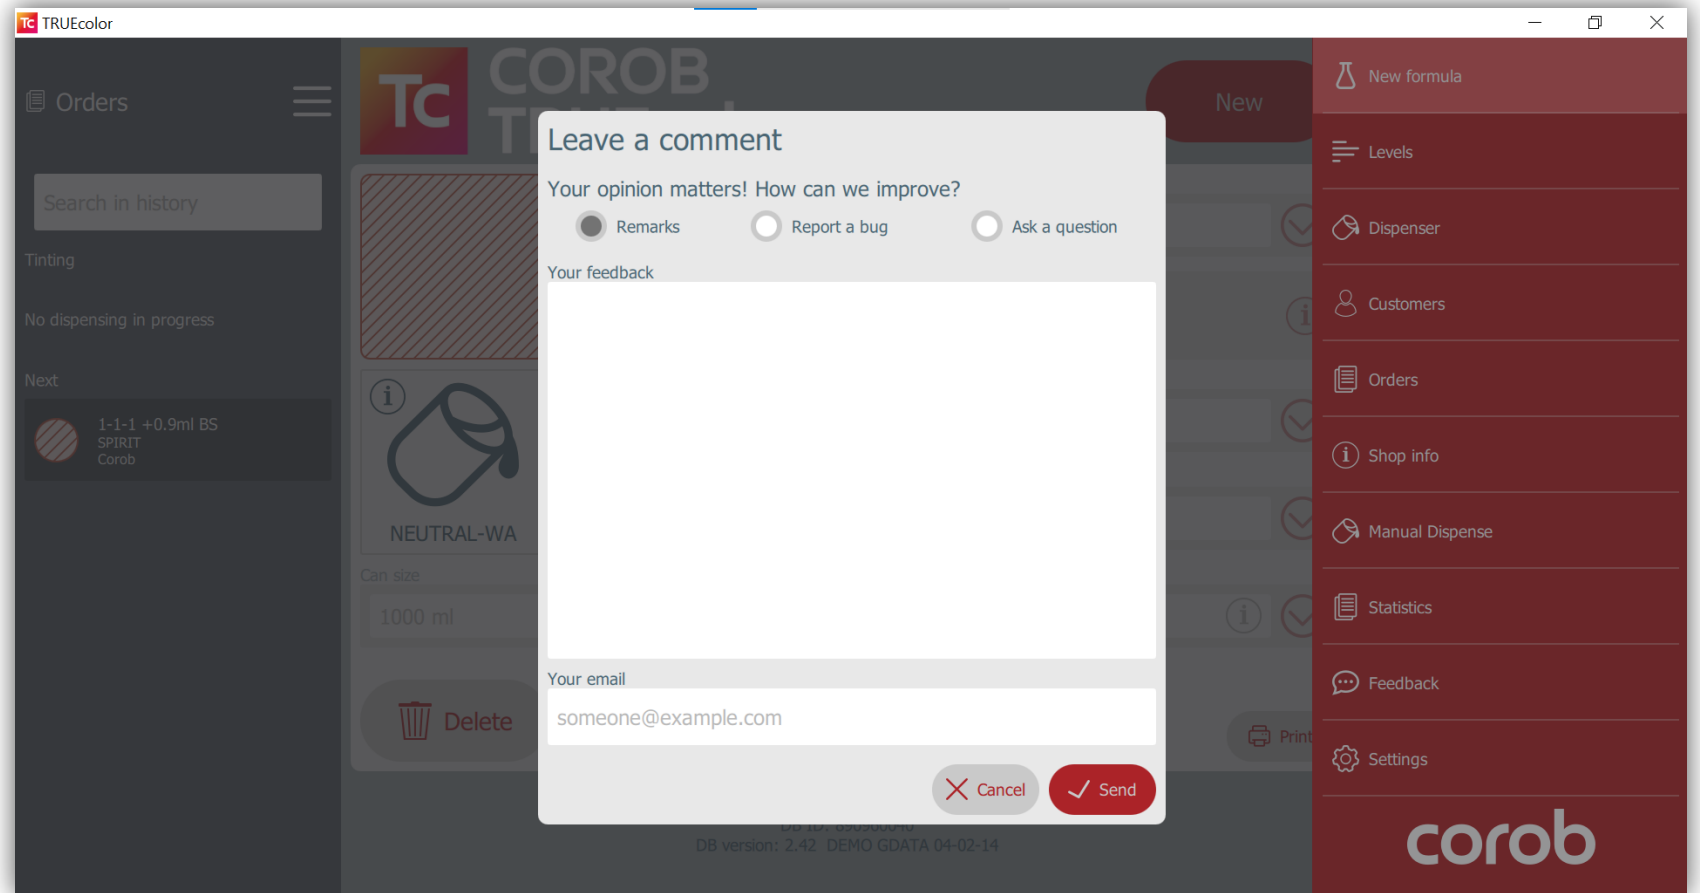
TRUEcolor

Orders

Search in history

Tinting

No dispensing in progress

Next

1-1-1 +0.9ml BS
SPIRIT
Corob

COROB
T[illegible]

New

NEUTRAL-WA

Can size

1000 ml

Delete

Print

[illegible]
DB version: 2.42 DEMO GDATA 04-02-14

Leave a comment

Your opinion matters! How can we improve?

Remarks Report a bug Ask a question

Your feedback

Your email

someone@example.com

Cancel Send

New formula

Levels

Dispenser

Customers

Orders

Shop info

Manual Dispense

Statistics

Feedback

Settings

corob